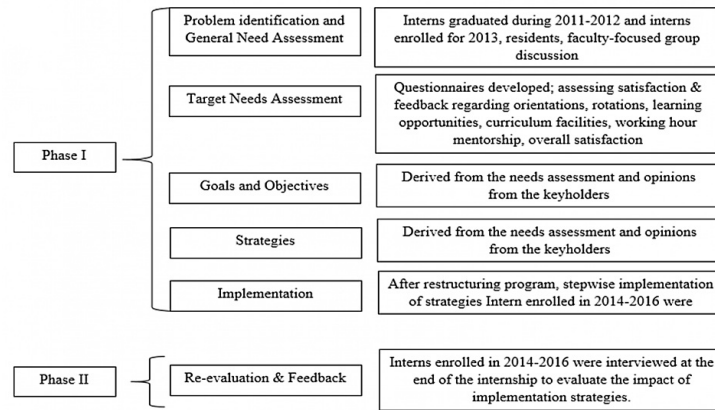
Phase I

Problem identification and General Need Assessment

Interns graduated during 2011-2012 and interns enrolled for 2013, residents, faculty-focused group discussion

Target Needs Assessment

Questionnaires developed; assessing satisfaction & feedback regarding orientations, rotations, learning opportunities, curriculum facilities, working hour mentorship, overall satisfaction

Goals and Objectives

Derived from the needs assessment and opinions from the keyholders

Strategies

Derived from the needs assessment and opinions from the keyholders

Implementation

After restructuring program, stepwise implementation of strategies Intern enrolled in 2014-2016 were

Phase II

Re-evaluation & Feedback

Interns enrolled in 2014-2016 were interviewed at the end of the internship to evaluate the impact of implementation strategies.